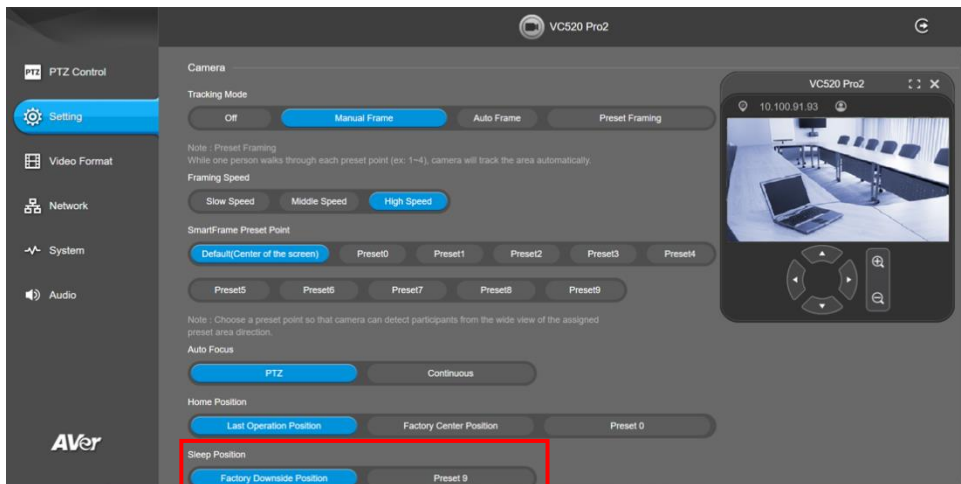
VC520 Pro2

PTZ Control
Setting
Video Format
Network
System
Audio

AVer

Camera

Tracking Mode
Off
Manual Frame
Auto Frame
Preset Framing

Note : Preset Framing
While one person walks through each preset point (ex: 1~4), camera will track the area automatically.

Framing Speed
Slow Speed
Middle Speed
High Speed

SmartFrame Preset Point
Default(Center of the screen)
Preset0
Preset1
Preset2
Preset3
Preset4
Preset5
Preset6
Preset7
Preset8
Preset9

Note : Choose a preset point so that camera can detect participants from the wide view of the assigned preset area direction.

Auto Focus
PTZ
Continuous

Home Position
Last Operation Position
Factory Center Position
Preset 0

Sleep Position
Factory Downside Position
Preset 9

VC520 Pro2
10.100.91.93